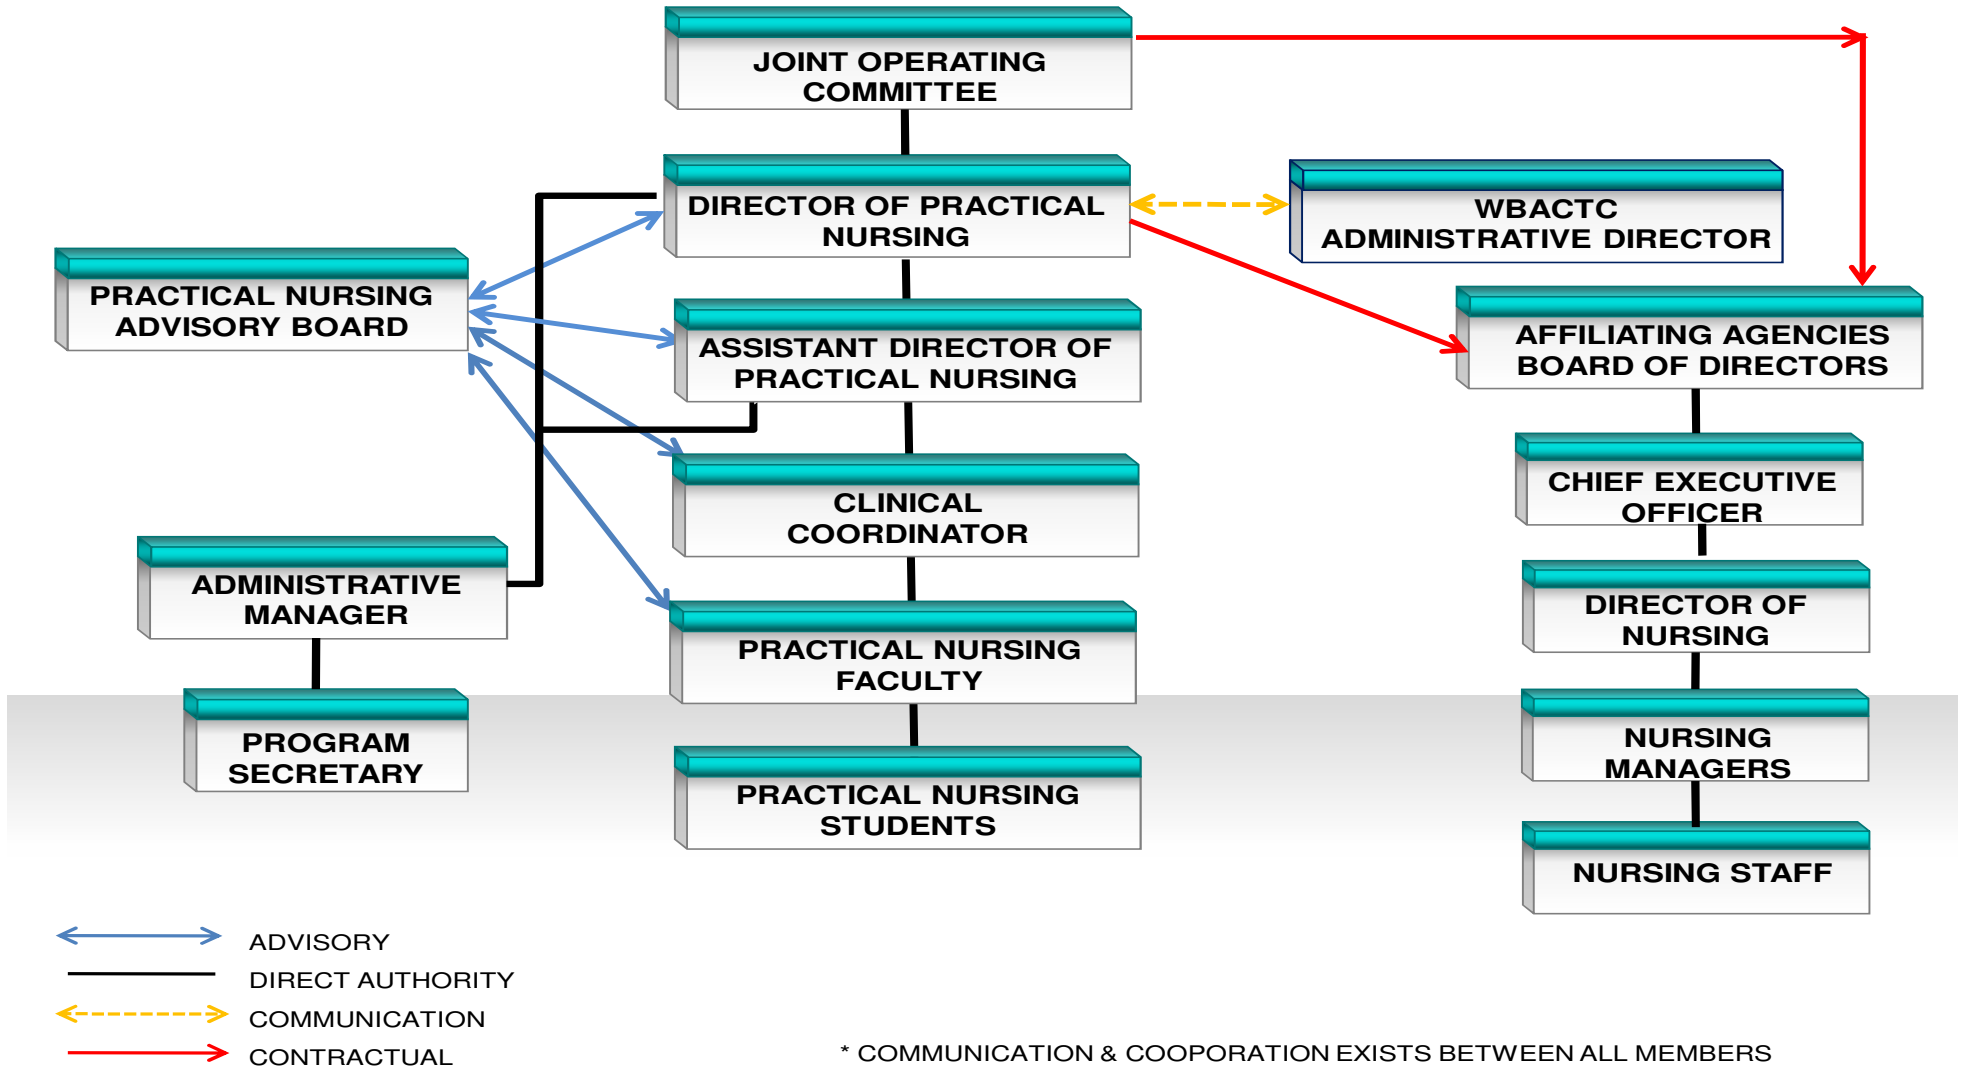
JOINT OPERATING COMMITTEE

DIRECTOR OF PRACTICAL NURSING

WBACTC ADMINISTRATIVE DIRECTOR

PRACTICAL NURSING ADVISORY BOARD

ASSISTANT DIRECTOR OF PRACTICAL NURSING

AFFILIATING AGENCIES BOARD OF DIRECTORS

CLINICAL COORDINATOR

CHIEF EXECUTIVE OFFICER

ADMINISTRATIVE MANAGER

DIRECTOR OF NURSING

PRACTICAL NURSING FACULTY

PROGRAM SECRETARY

NURSING MANAGERS

PRACTICAL NURSING STUDENTS

NURSING STAFF

ADVISORY
DIRECT AUTHORITY
COMMUNICATION
CONTRACTUAL

* COMMUNICATION & COOPORATION EXISTS BETWEEN ALL MEMBERS